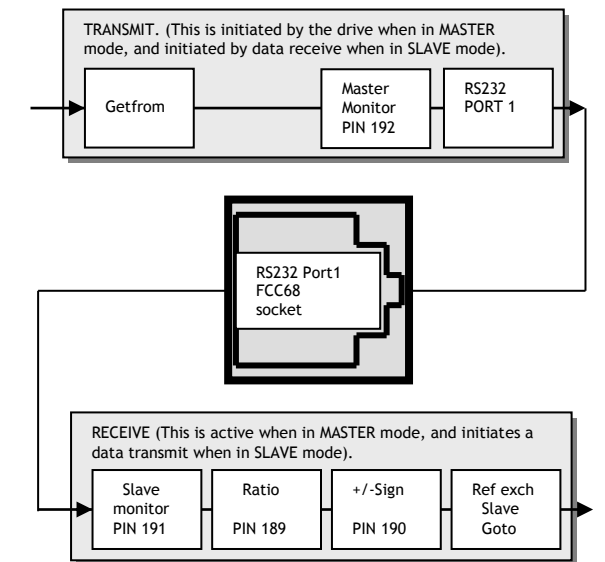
TRANSMIT. (This is initiated by the drive when in MASTER mode, and initiated by data receive when in SLAVE mode).

Getfrom

Master Monitor PIN 192

RS232 PORT 1

RS232 Port1 FCC68 socket

RECEIVE (This is active when in MASTER mode, and initiates a data transmit when in SLAVE mode).

Slave monitor PIN 191

Ratio PIN 189

+/-Sign PIN 190

Ref exch Slave Goto